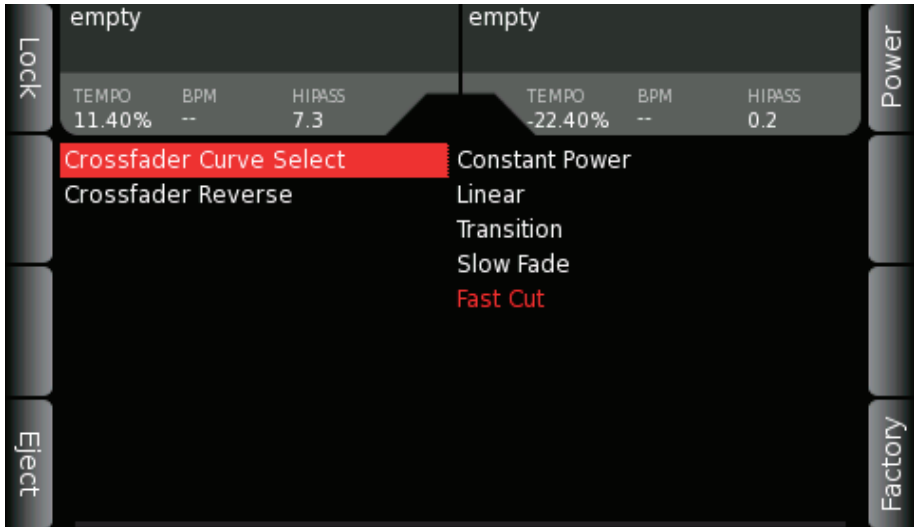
Lock

empty

TEMPO 11.40%
BPM --
HIPASS 7.3

empty

TEMPO -22.40%
BPM --
HIPASS 0.2

Power

Crossfader Curve Select
Crossfader Reverse

Constant Power
Linear
Transition
Slow Fade
Fast Cut

Eject

Factory